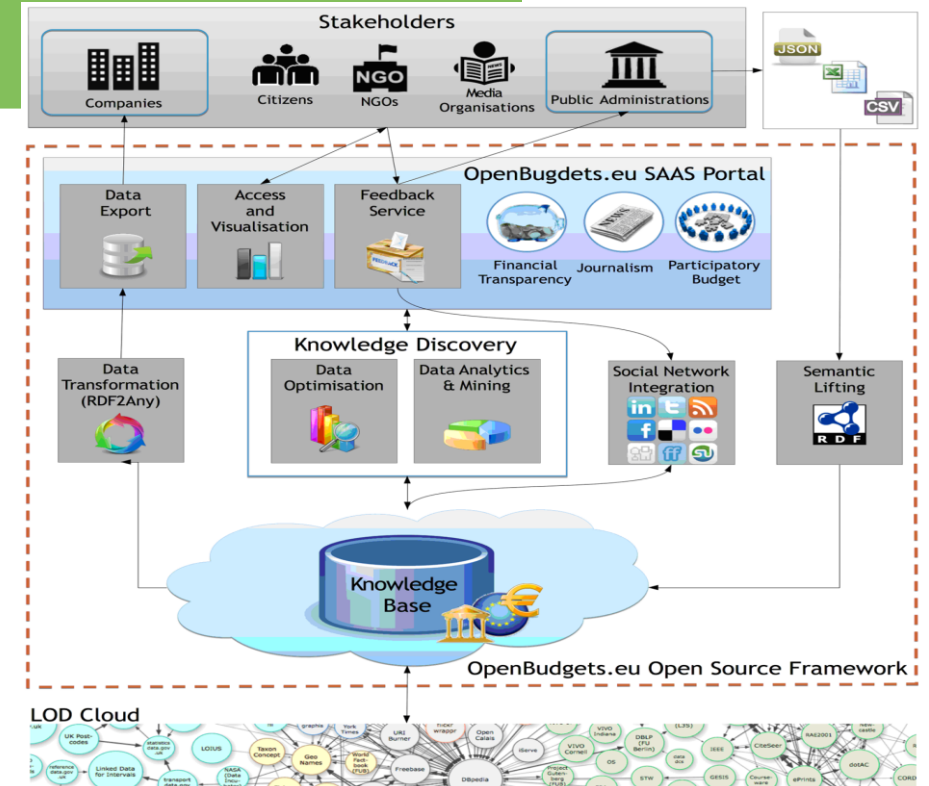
Stakeholders

Companies
Citizens
NGO
NGOs
Media Organisations
Public Administrations

JSON
CSV

OpenBugdets.eu SAAS Portal

Data Export
Access and Visualisation
Feedback Service
FEEDBACK

Financial Transparency
Journalism
Participatory Budget

Knowledge Discovery

Data Transformation (RDF2Any)
Data Optimisation
Data Analytics & Mining
Social Network Integration
Semantic Lifting
RDF

Knowledge Base

OpenBudgets.eu Open Source Framework

LOD Cloud

UK Post-codes
statistics data.gov.uk
LOIUS
reference data.gov.uk
Linked Data for Intervals
transport data.gov
Taxon Concept
Geo Names
New York Times
World Fact-book (FUB)
NASA (Data Incu-bator)
URI Burner
Freebase
flickr wrapper
Open Calais
DBpedia
iServe
VIVO Indiana
VIVO Cornell
Project Guten-berg
DBLP (FU Berlin)
OS
ETW
IEEE
GESIS
CiteSeer
Course-ware
ePrints
RAE2001
dotAC
CORDIS